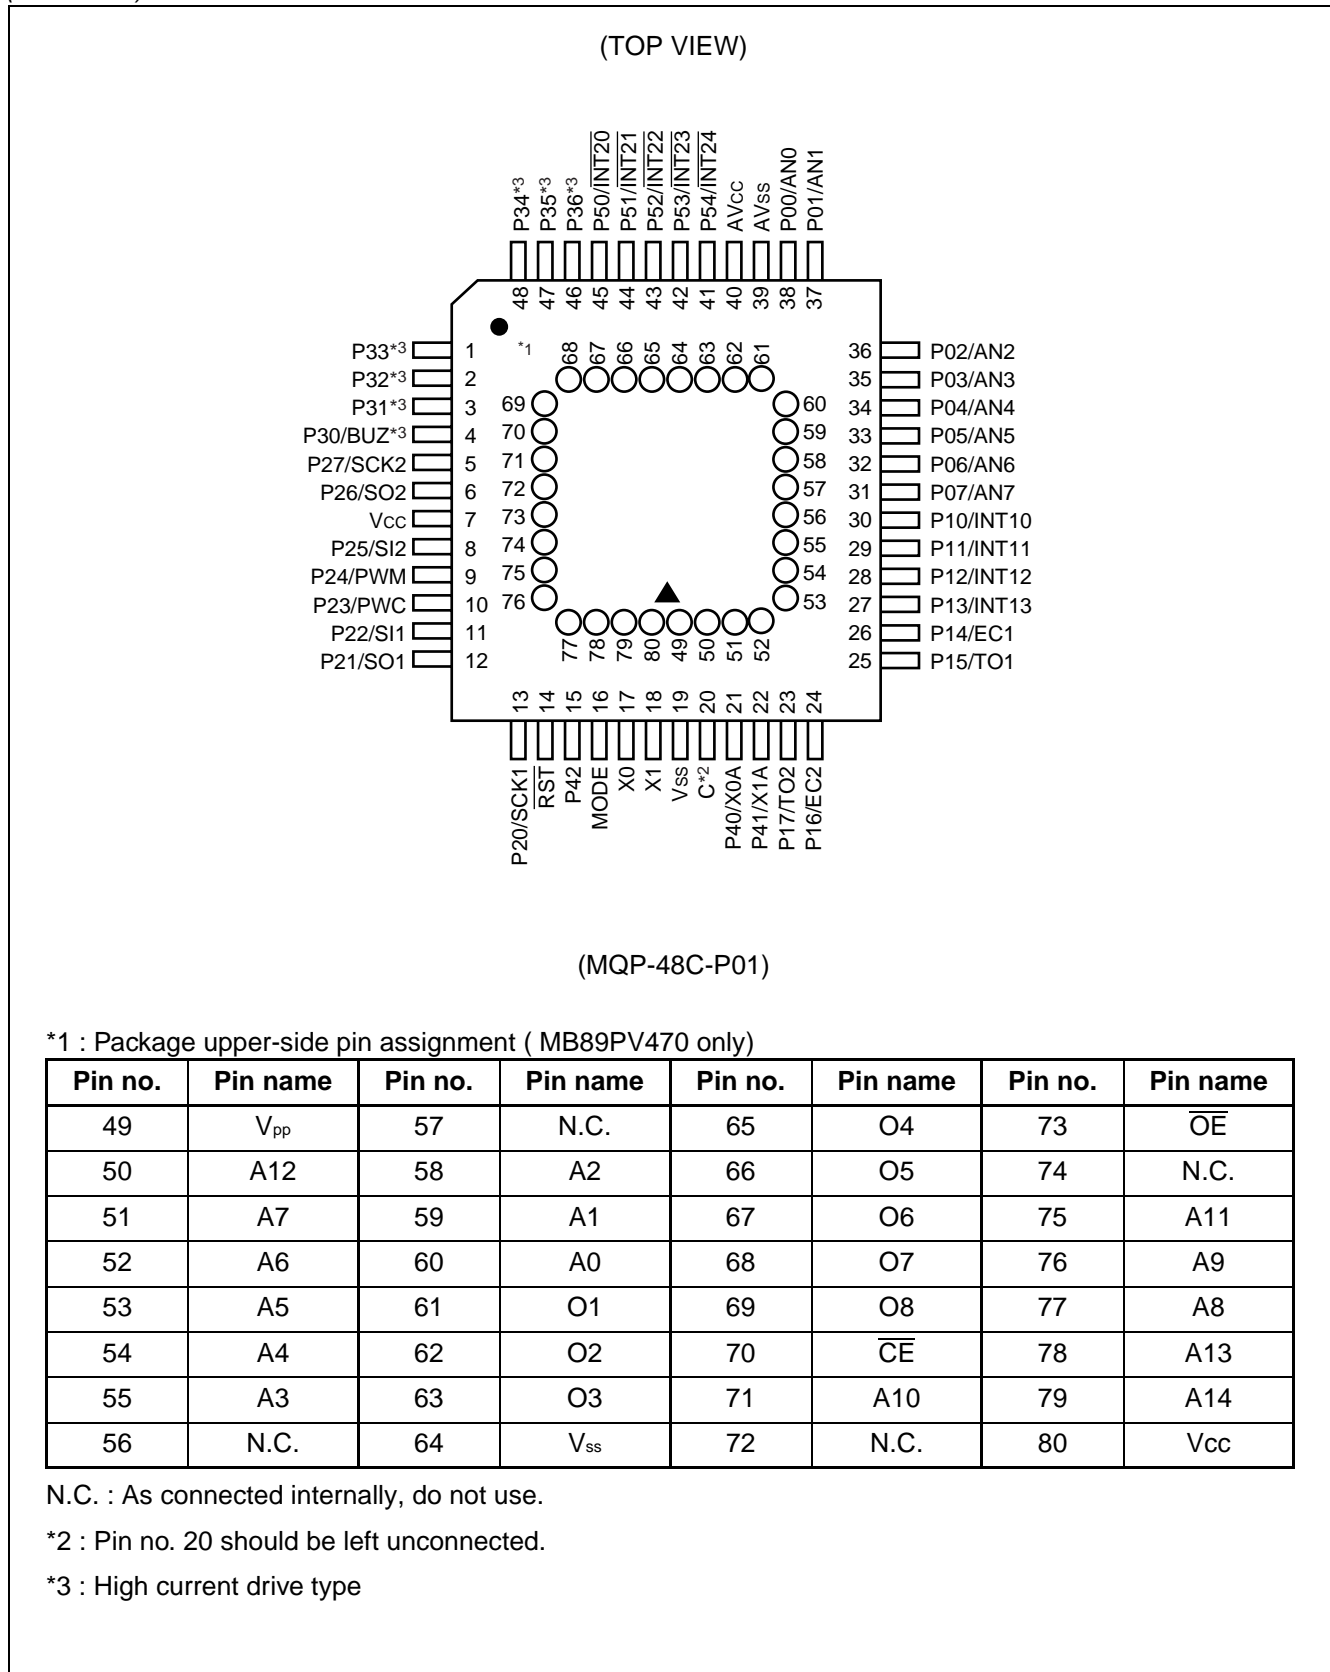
(TOP VIEW)

P34*3 P35*3 P36*3 P50/$\overline{INT20}$ P51/$\overline{INT21}$ P52/$\overline{INT22}$ P53/$\overline{INT23}$ P54/$\overline{INT24}$ AVcc AVss P00/AN0 P01/AN1

48 47 46 45 44 43 42 41 40 39 38 37

P33*3 1
P32*3 2
P31*3 3
P30/BUZ*3 4
P27/SCK2 5
P26/SO2 6
Vcc 7
P25/SI2 8
P24/PWM 9
P23/PWC 10
P22/SI1 11
P21/SO1 12

*1

68 67 66 65 64 63 62 61
69 70 71 72 73 74 75 76
60 59 58 57 56 55 54 53
77 78 79 80 49 50 51 52

36 P02/AN2
35 P03/AN3
34 P04/AN4
33 P05/AN5
32 P06/AN6
31 P07/AN7
30 P10/INT10
29 P11/INT11
28 P12/INT12
27 P13/INT13
26 P14/EC1
25 P15/TO1

13 14 15 16 17 18 19 20 21 22 23 24

P20/SCK1 $\overline{RST}$ P42 MODE X0 X1 Vss C*2 P40/X0A P41/X1A P17/TO2 P16/EC2

(MQP-48C-P01)

*1 : Package upper-side pin assignment ( MB89PV470 only)

| Pin no. | Pin name | Pin no. | Pin name | Pin no. | Pin name | Pin no. | Pin name |
|---|---|---|---|---|---|---|---|
| 49 | $V_{pp}$ | 57 | N.C. | 65 | O4 | 73 | $\overline{OE}$ |
| 50 | A12 | 58 | A2 | 66 | O5 | 74 | N.C. |
| 51 | A7 | 59 | A1 | 67 | O6 | 75 | A11 |
| 52 | A6 | 60 | A0 | 68 | O7 | 76 | A9 |
| 53 | A5 | 61 | O1 | 69 | O8 | 77 | A8 |
| 54 | A4 | 62 | O2 | 70 | $\overline{CE}$ | 78 | A13 |
| 55 | A3 | 63 | O3 | 71 | A10 | 79 | A14 |
| 56 | N.C. | 64 | $V_{ss}$ | 72 | N.C. | 80 | Vcc |

N.C. : As connected internally, do not use.

*2 : Pin no. 20 should be left unconnected.

*3 : High current drive type